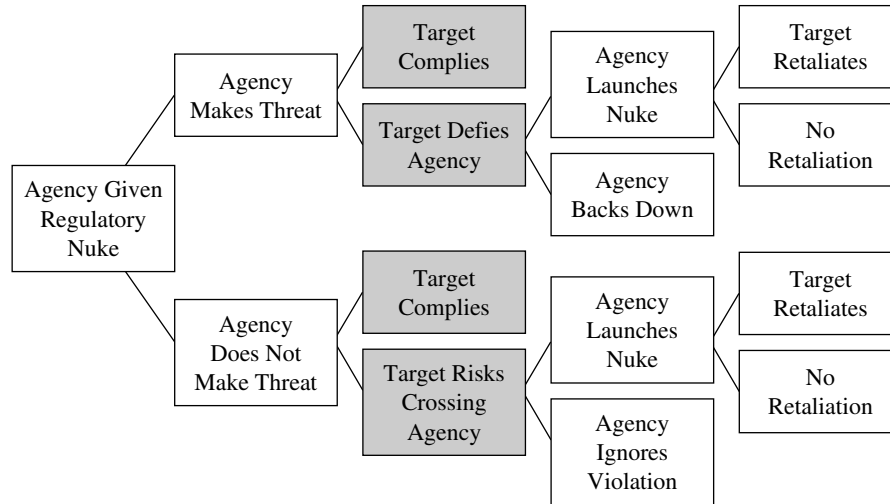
Agency Given Regulatory Nuke

Agency Makes Threat

Target Complies

Target Defies Agency

Agency Launches Nuke

Target Retaliates

No Retaliation

Agency Backs Down

Agency Does Not Make Threat

Target Complies

Target Risks Crossing Agency

Agency Launches Nuke

Target Retaliates

No Retaliation

Agency Ignores Violation